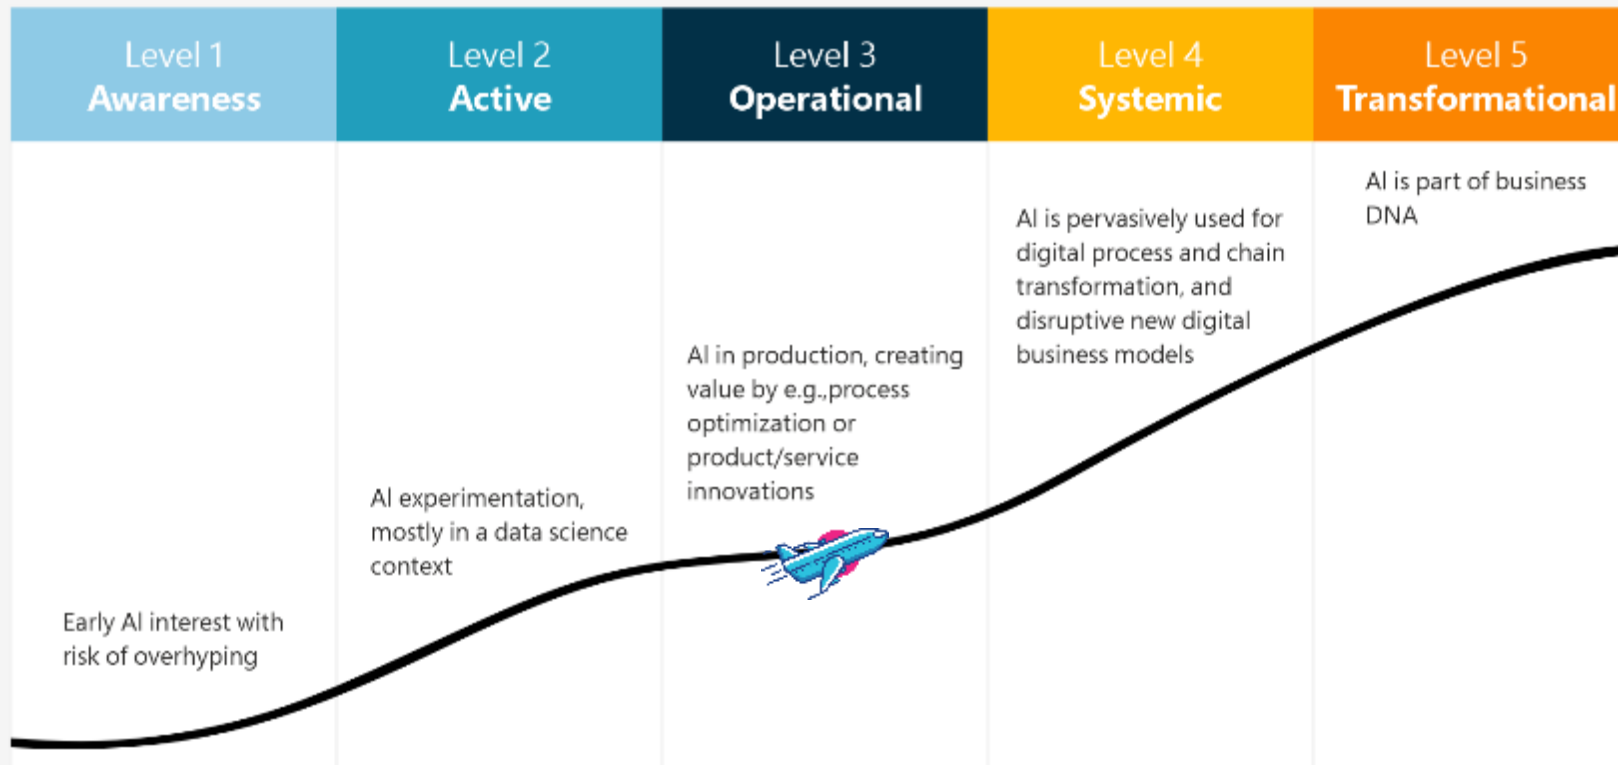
| Level 1 Awareness | Level 2 Active | Level 3 Operational | Level 4 Systemic | Level 5 Transformational |
|---|---|---|---|---|
| Early AI interest with risk of overhyping | AI experimentation, mostly in a data science context | AI in production, creating value by e.g.,process optimization or product/service innovations | AI is pervasively used for digital process and chain transformation, and disruptive new digital business models | AI is part of business DNA |